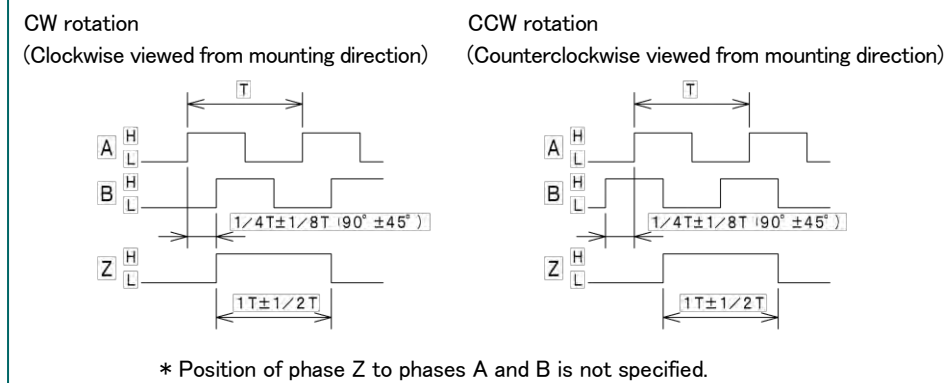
CW rotation
(Clockwise viewed from mounting direction)

T

A H L

B H L

1/4T±1/8T (90°±45°)

Z H L

1T±1/2T

CCW rotation
(Counterclockwise viewed from mounting direction)

T

A H L

B H L

1/4T±1/8T (90°±45°)

Z H L

1T±1/2T

* Position of phase Z to phases A and B is not specified.